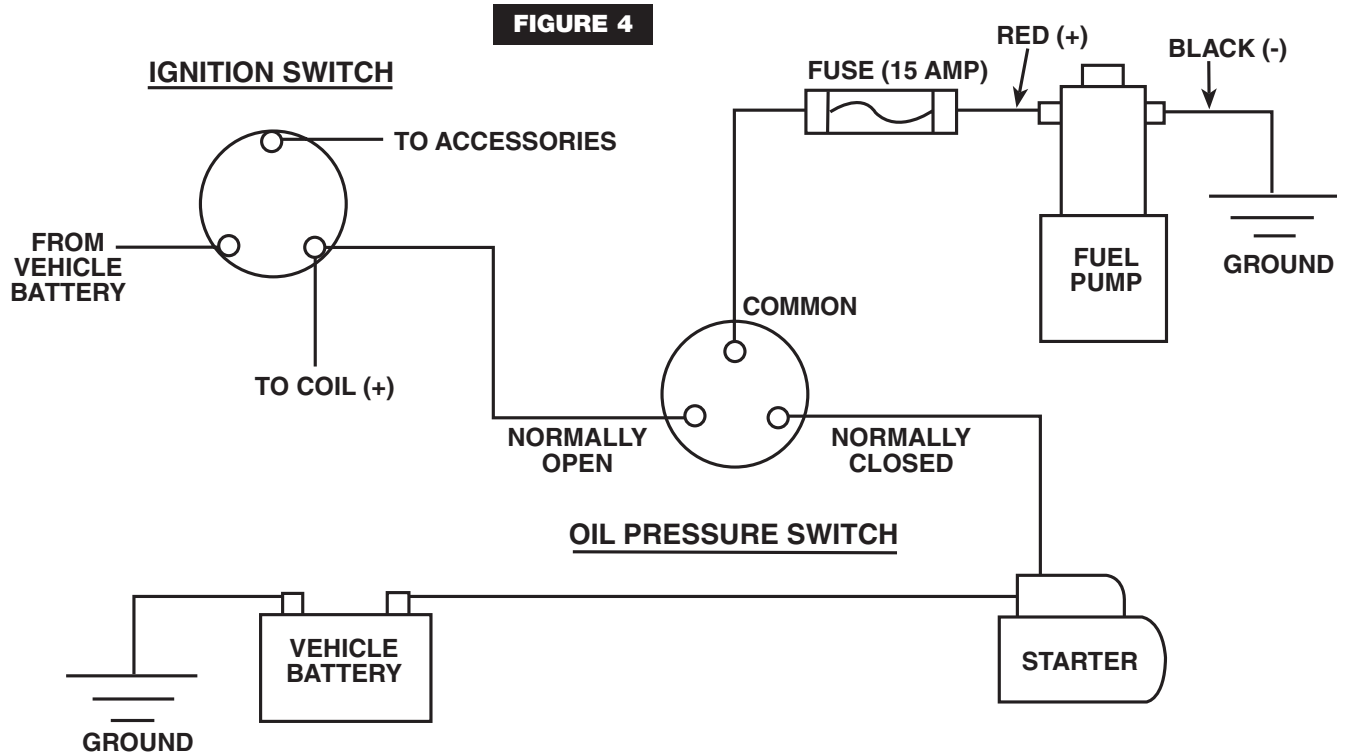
FIGURE 4

IGNITION SWITCH

TO ACCESSORIES

FROM VEHICLE BATTERY

TO COIL (+)

FUSE (15 AMP)

RED (+)

BLACK (-)

FUEL PUMP

GROUND

COMMON

NORMALLY OPEN

NORMALLY CLOSED

OIL PRESSURE SWITCH

VEHICLE BATTERY

STARTER

GROUND